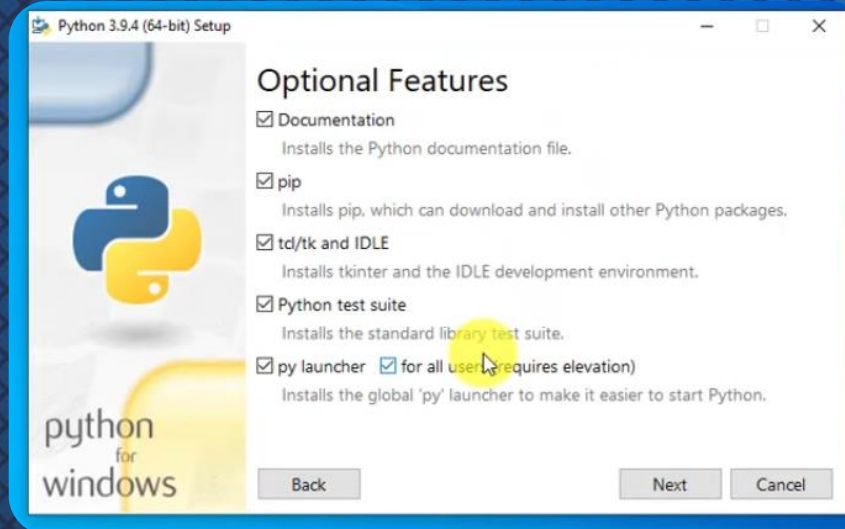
Python 3.9.4 (64-bit) Setup

Optional Features

Documentation
Installs the Python documentation file.

pip
Installs pip, which can download and install other Python packages.

tcl/tk and IDLE
Installs tkinter and the IDLE development environment.

Python test suite
Installs the standard library test suite.

py launcher for all users (requires elevation)
Installs the global 'py' launcher to make it easier to start Python.

python for windows

Back Next Cancel